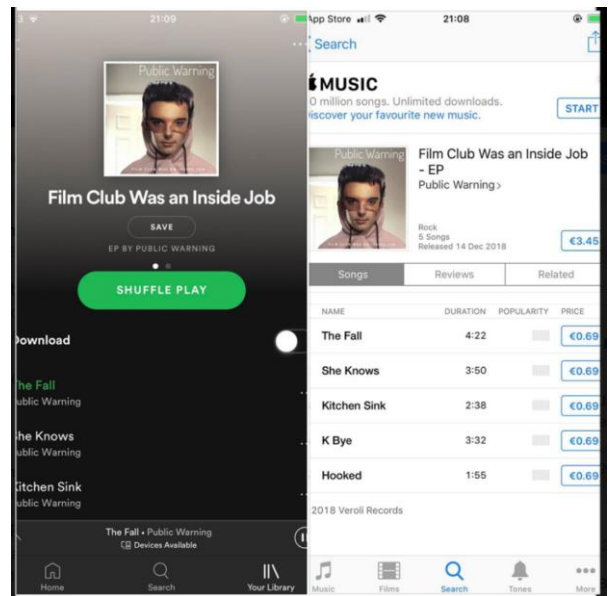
21:09

Public Warning

Film Club Was an Inside Job

SAVE

EP BY PUBLIC WARNING

SHUFFLE PLAY

Download

he Fall
ublic Warning

he Knows
ublic Warning

itchen Sink
ublic Warning

The Fall • Public Warning
Devices Available

Home
Search
Your Library

pp Store 21:08

Search

MUSIC
0 million songs. Unlimited downloads.
iscover your favourite new music.
START

Public Warning

Film Club Was an Inside Job - EP
Public Warning

Rock
5 Songs
Released 14 Dec 2018
€3.45

Songs | Reviews | Related

| NAME | DURATION | POPULARITY | PRICE |
|---|---|---|---|
| The Fall | 4:22 | | €0.69 |
| She Knows | 3:50 | | €0.69 |
| Kitchen Sink | 2:38 | | €0.69 |
| K Bye | 3:32 | | €0.69 |
| Hooked | 1:55 | | €0.69 |

2018 Veroli Records

Music
Films
Search
Tones
More